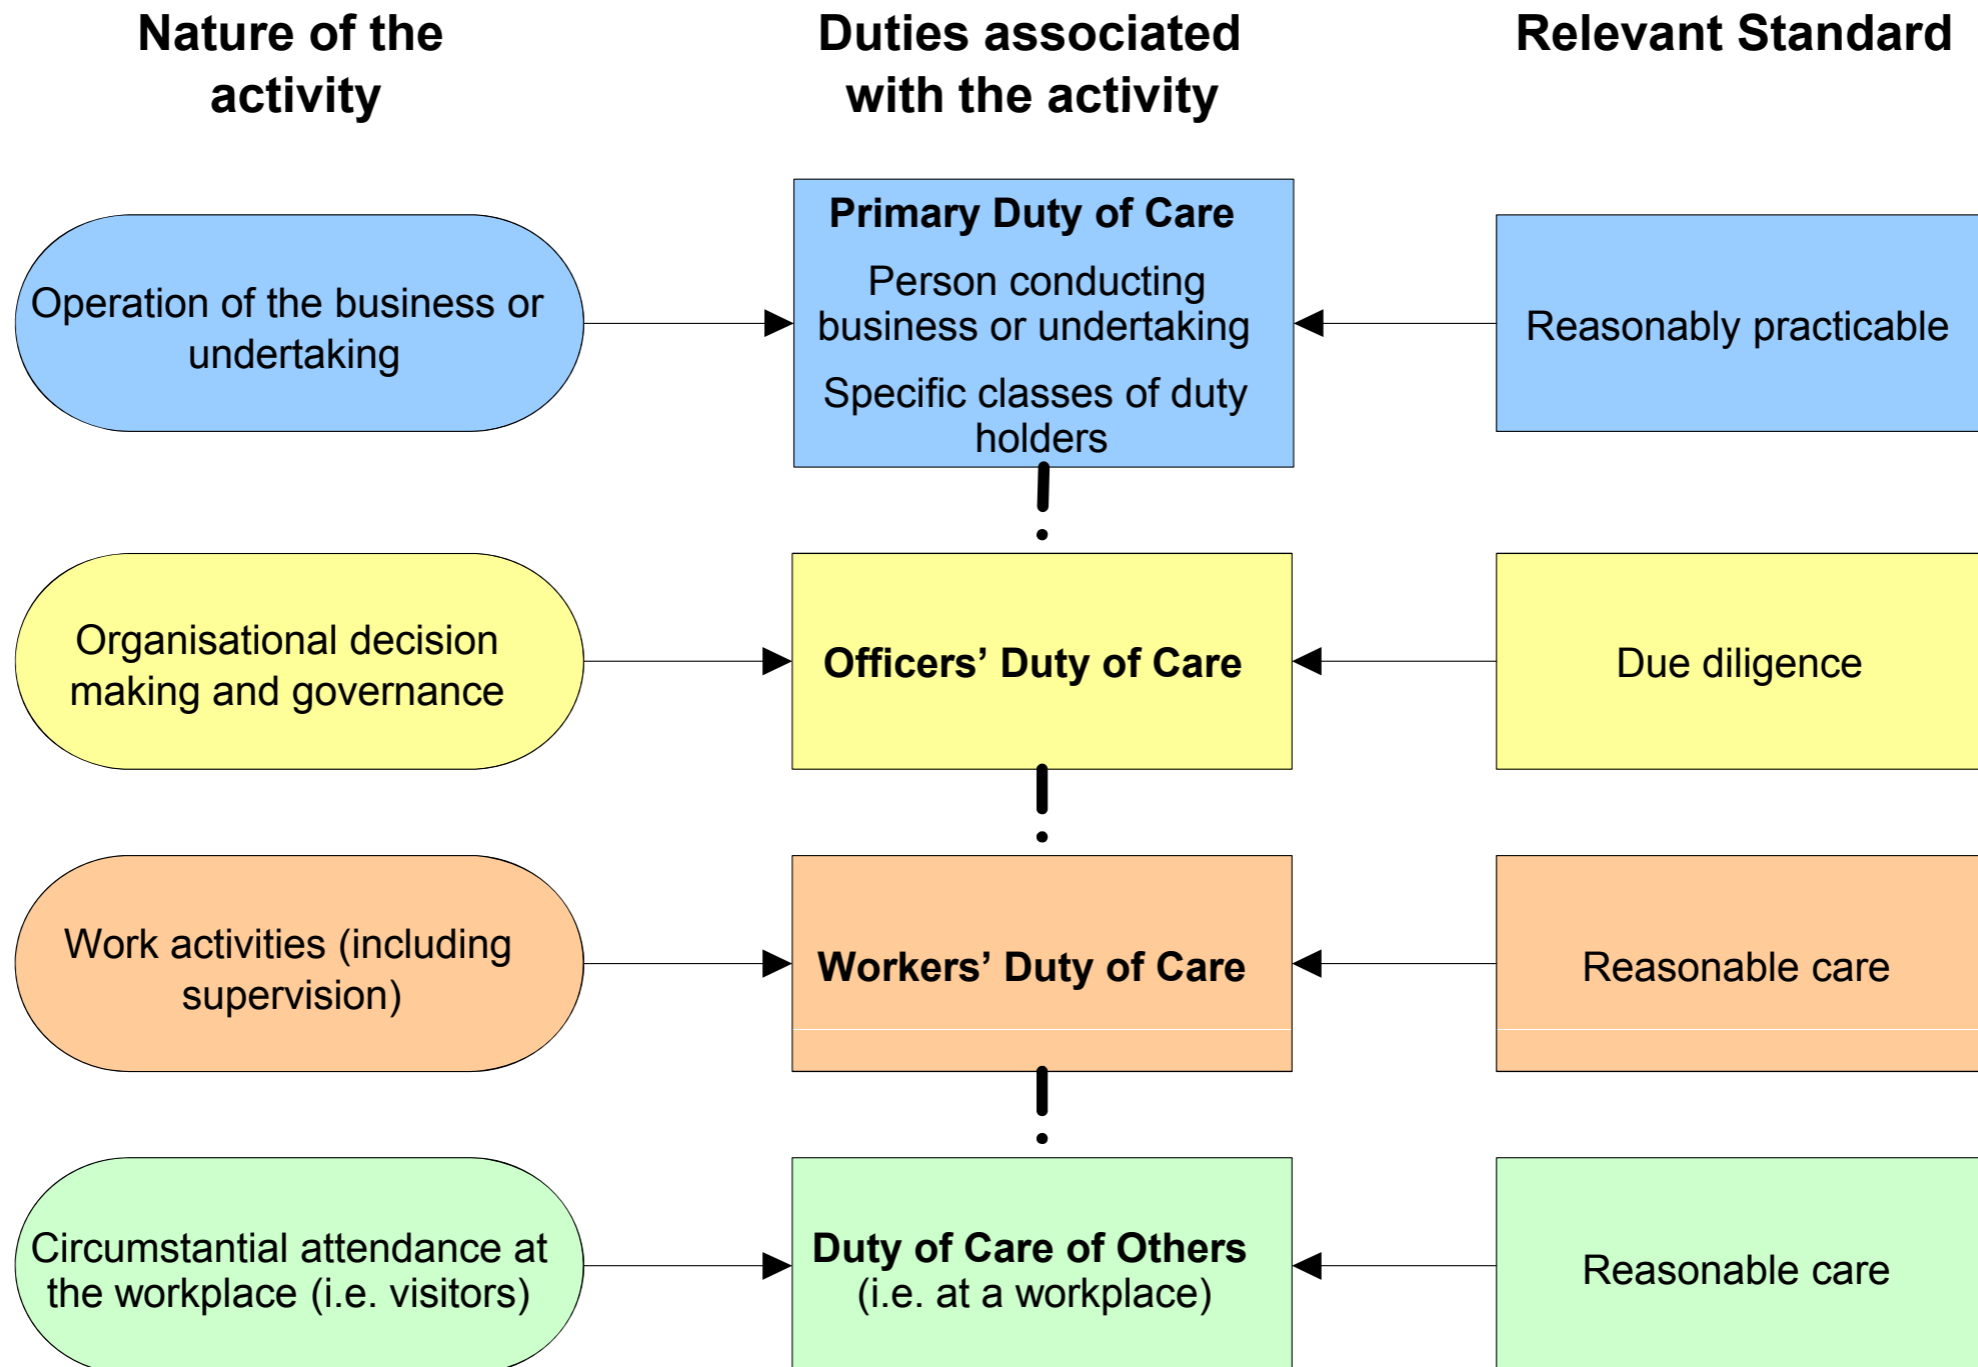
Nature of the activity

Duties associated with the activity

Relevant Standard

Operation of the business or undertaking

Primary Duty of Care

Person conducting business or undertaking

Specific classes of duty holders

Reasonably practicable

Organisational decision making and governance

Officers' Duty of Care

Due diligence

Work activities (including supervision)

Workers' Duty of Care

Reasonable care

Circumstantial attendance at the workplace (i.e. visitors)

Duty of Care of Others (i.e. at a workplace)

Reasonable care